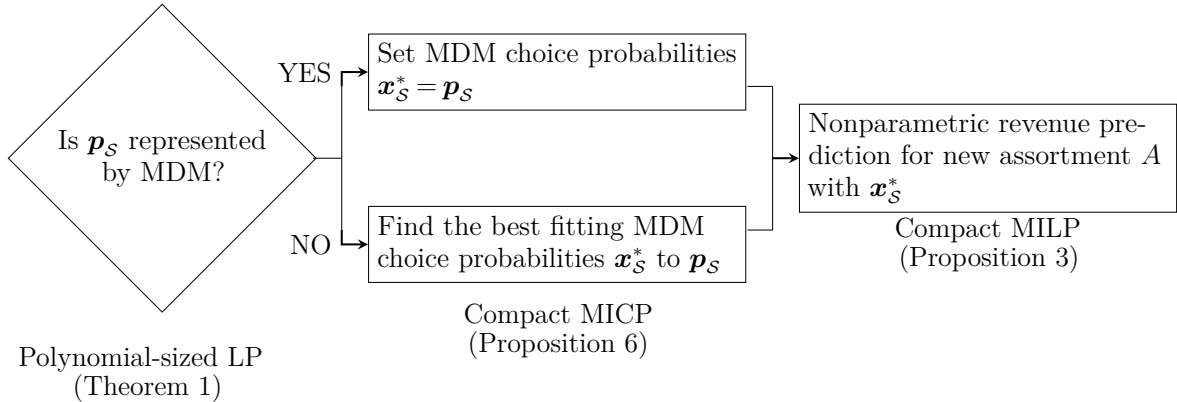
Is $\boldsymbol{p}_{\mathcal{S}}$ represented by MDM?

YES

Set MDM choice probabilities $\boldsymbol{x}^*_{\mathcal{S}} = \boldsymbol{p}_{\mathcal{S}}$

NO

Find the best fitting MDM choice probabilities $\boldsymbol{x}^*_{\mathcal{S}}$ to $\boldsymbol{p}_{\mathcal{S}}$

Nonparametric revenue prediction for new assortment $A$ with $\boldsymbol{x}^*_{\mathcal{S}}$

Compact MILP (Proposition 3)

Compact MICP (Proposition 6)

Polynomial-sized LP (Theorem 1)